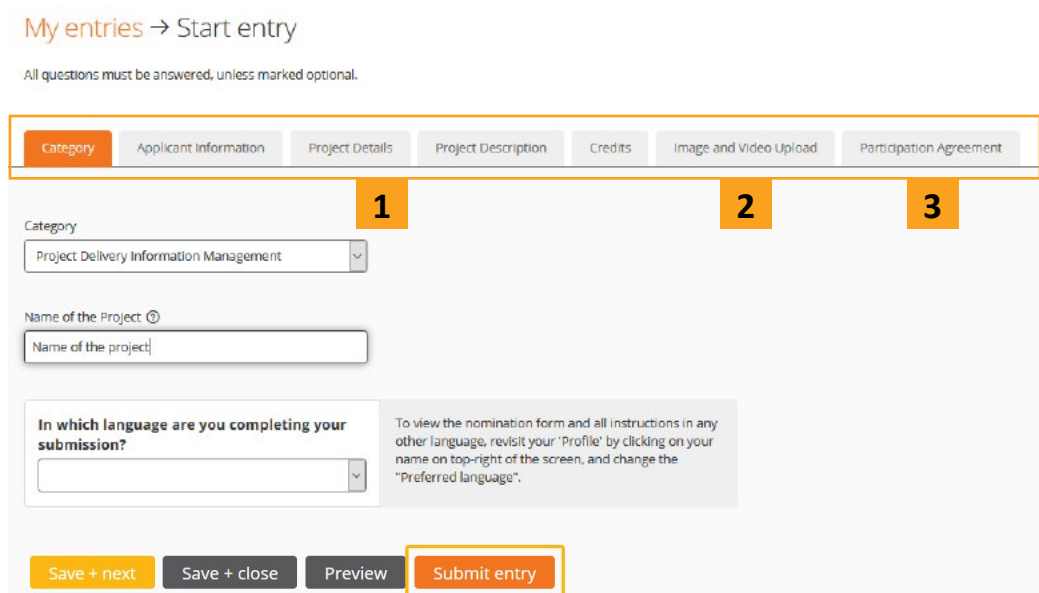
My entries → Start entry

All questions must be answered, unless marked optional.

Category | Applicant Information | Project Details | Project Description | Credits | Image and Video Upload | Participation Agreement

1

2

3

Category

Project Delivery Information Management

Name of the Project

Name of the project

In which language are you completing your submission?

To view the nomination form and all instructions in any other language, revisit your 'Profile' by clicking on your name on top-right of the screen, and change the "Preferred language".

Save + next | Save + close | Preview | Submit entry